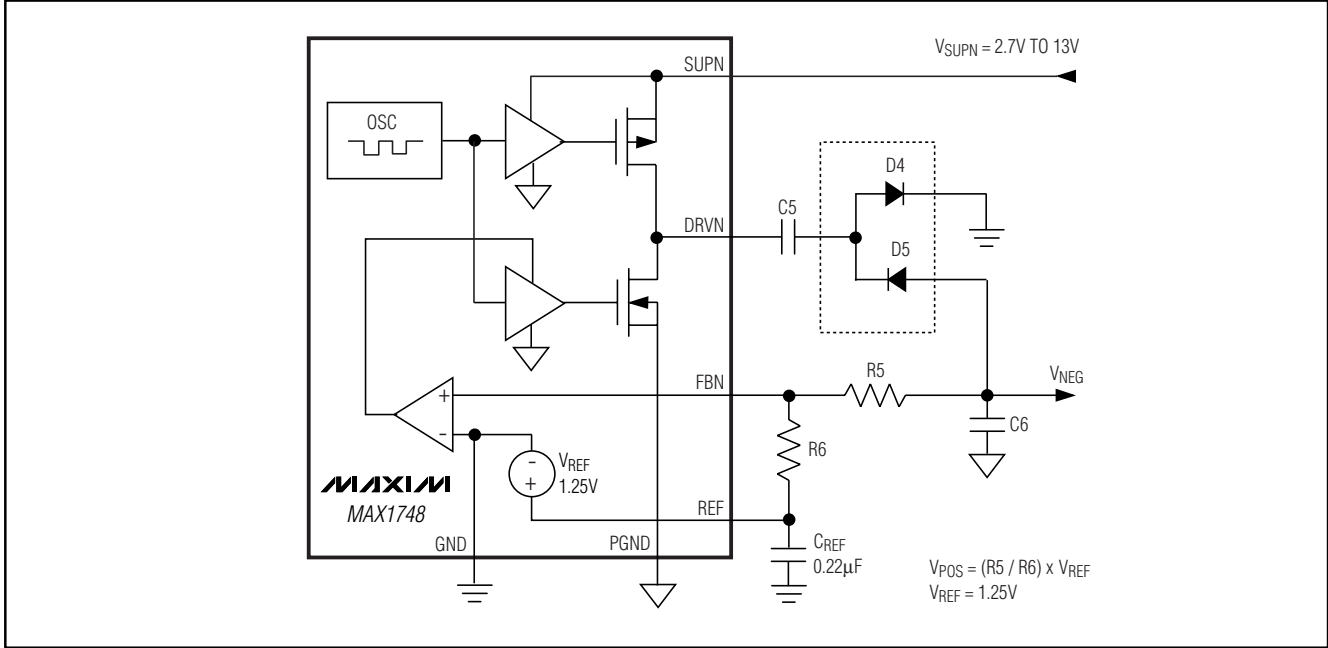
$V_{SUPN}$ = 2.7V TO 13V

SUPN

OSC

D4

DRVN

C5

D5

FBN

R5

$V_{NEG}$

+

-

C6

R6

$V_{REF}$
1.25V

-

+

MAXIM

MAX1748

REF

GND

PGND

$C_{REF}$
0.22μF

$V_{POS}$ = (R5 / R6) x $V_{REF}$
$V_{REF}$ = 1.25V